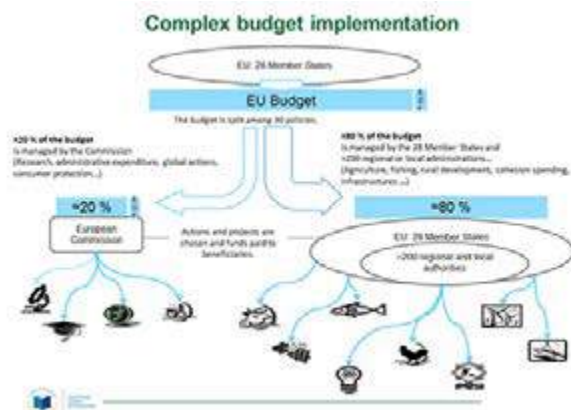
Complex budget implementation

EU: 28 Member States

EU Budget

The budget is split among 40 policies.

≈20 % of the budget is managed by the Commission (Research, administrative expenditure, global actions, consumer protection...)

≈80 % of the budget is managed by the 28 Member States and >200 regional or local administrations... (Agriculture, fishing, rural development, cohesion spending, infrastructures...)

≈20 %

European Commission

Actions and projects are chosen and funds paid to beneficiaries.

≈80 %

EU: 28 Member States

>200 regional and local authorities